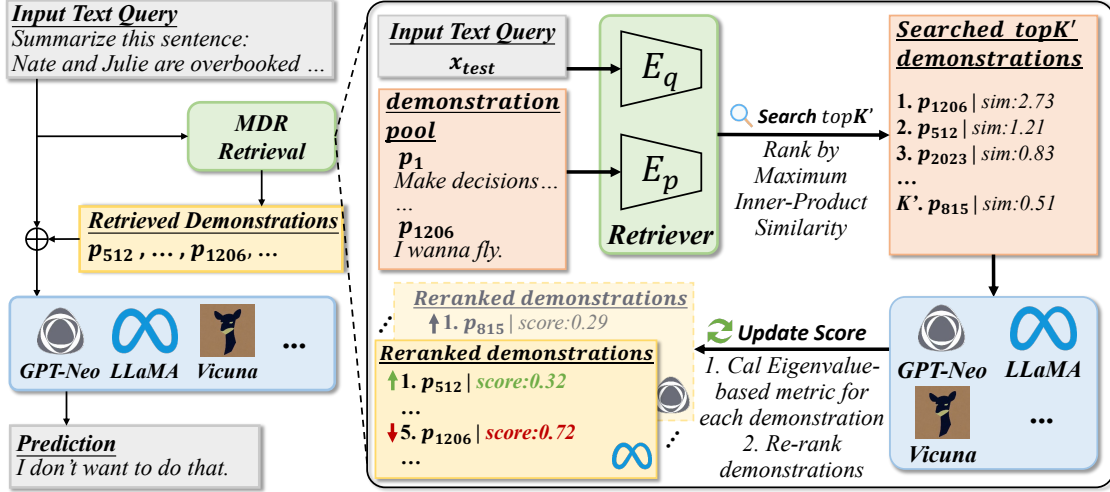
Input Text Query
Summarize this sentence:
Nate and Julie are overbooked ...

MDR Retrieval

Retrieved Demonstrations
$p_{512}$ , ... , $p_{1206}$, ...

GPT-Neo LLaMA Vicuna ...

Prediction
I don't want to do that.

Input Text Query
$x_{test}$

demonstration pool
$p_1$
Make decisions...
...
$p_{1206}$
I wanna fly.

$E_q$
$E_p$
Retriever

Search top$K'$
Rank by Maximum Inner-Product Similarity

Searched top$K'$ demonstrations
1. $p_{1206}$ | sim:2.73
2. $p_{512}$ | sim:1.21
3. $p_{2023}$ | sim:0.83
...
K'. $p_{815}$ | sim:0.51

Reranked demonstrations
1. $p_{815}$ | score:0.29

Reranked demonstrations
1. $p_{512}$ | score:0.32
...
5. $p_{1206}$ | score:0.72
...

Update Score
1. Cal Eigenvalue-based metric for each demonstration
2. Re-rank demonstrations

GPT-Neo LLaMA
Vicuna ...